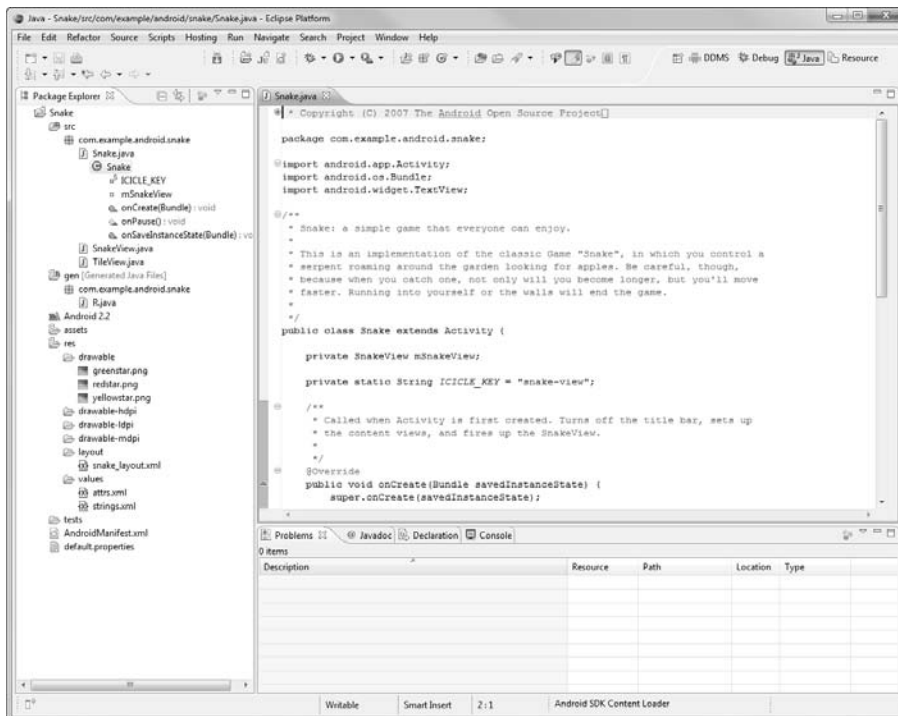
Java - Snake/src/com/example/android/snake/Snake.java - Eclipse Platform

File Edit Refactor Source Scripts Hosting Run Navigate Search Project Window Help

DDMS Debug Java Resource

Package Explorer

Snake
src
com.example.android.snake
Snake.java
Snake
ICICLE_KEY
mSnakeView
onCreate(Bundle) : void
onPause() : void
onSaveInstanceState(Bundle) : vo
SnakeView.java
TileView.java
gen [Generated Java Files]
com.example.android.snake
R.java
Android 2.2
assets
res
drawable
greenstar.png
redstar.png
yellowstar.png
drawable-hdpi
drawable-ldpi
drawable-mdpi
layout
snake_layout.xml
values
attrs.xml
strings.xml
tests
AndroidManifest.xml
default.properties

Snake.java

* Copyright (C) 2007 The Android Open Source Project

package com.example.android.snake;

import android.app.Activity;
import android.os.Bundle;
import android.widget.TextView;

/**
 * Snake: a simple game that everyone can enjoy.
 *
 * This is an implementation of the classic Game "Snake", in which you control a
 * serpent roaming around the garden looking for apples. Be careful, though,
 * because when you catch one, not only will you become longer, but you'll move
 * faster. Running into yourself or the walls will end the game.
 *
 */
public class Snake extends Activity {

    private SnakeView mSnakeView;

    private static String ICICLE_KEY = "snake-view";

    /**
     * Called when Activity is first created. Turns off the title bar, sets up
     * the content views, and fires up the SnakeView.
     *
     */
    @Override
    public void onCreate(Bundle savedInstanceState) {
        super.onCreate(savedInstanceState);

Problems Javadoc Declaration Console
0 items

| Description | Resource | Path | Location | Type |
|---|---|---|---|---|

Writable Smart Insert 2 : 1 Android SDK Content Loader